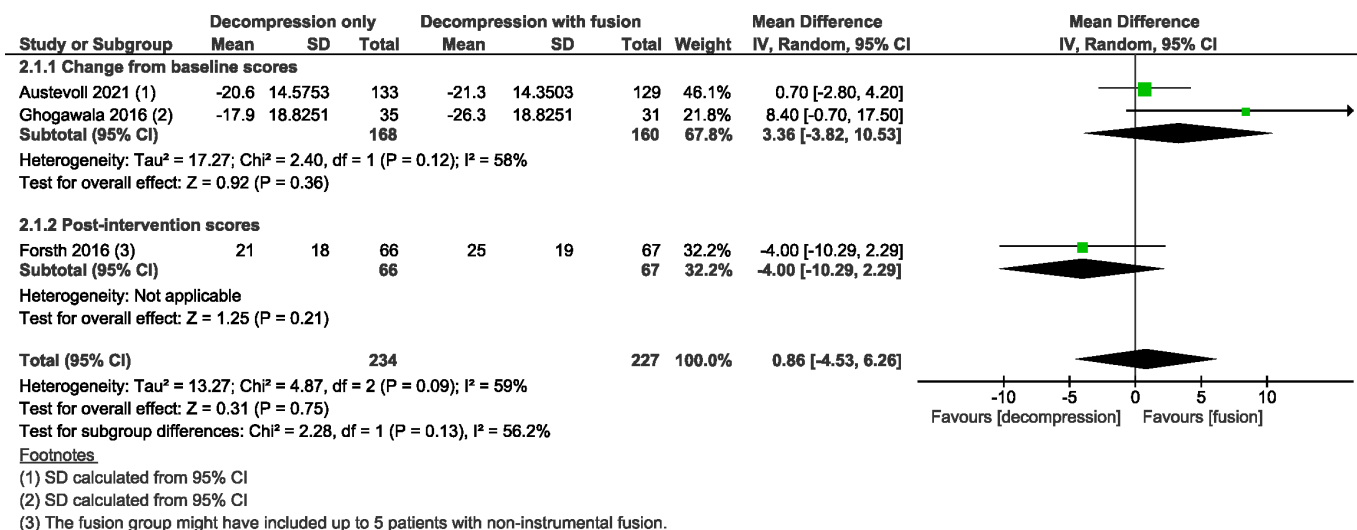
| Study or Subgroup | Decompression only Mean | SD | Total | Decompression with fusion Mean | SD | Total | Weight | Mean Difference IV, Random, 95% CI |
|---|---|---|---|---|---|---|---|---|
| **2.1.1 Change from baseline scores** | | | | | | | | |
| Austevoll 2021 (1) | -20.6 | 14.5753 | 133 | -21.3 | 14.3503 | 129 | 46.1% | 0.70 [-2.80, 4.20] |
| Ghogawala 2016 (2) | -17.9 | 18.8251 | 35 | -26.3 | 18.8251 | 31 | 21.8% | 8.40 [-0.70, 17.50] |
| **Subtotal (95% CI)** | | | **168** | | | **160** | **67.8%** | **3.36 [-3.82, 10.53]** |

Heterogeneity: Tau² = 17.27; Chi² = 2.40, df = 1 (P = 0.12); I² = 58%
Test for overall effect: Z = 0.92 (P = 0.36)

| Study or Subgroup | Mean | SD | Total | Mean | SD | Total | Weight | Mean Difference IV, Random, 95% CI |
|---|---|---|---|---|---|---|---|---|
| **2.1.2 Post-intervention scores** | | | | | | | | |
| Forsth 2016 (3) | 21 | 18 | 66 | 25 | 19 | 67 | 32.2% | -4.00 [-10.29, 2.29] |
| **Subtotal (95% CI)** | | | **66** | | | **67** | **32.2%** | **-4.00 [-10.29, 2.29]** |

Heterogeneity: Not applicable
Test for overall effect: Z = 1.25 (P = 0.21)

| | | | | | | | | |
|---|---|---|---|---|---|---|---|---|
| **Total (95% CI)** | | | **234** | | | **227** | **100.0%** | **0.86 [-4.53, 6.26]** |

Heterogeneity: Tau² = 13.27; Chi² = 4.87, df = 2 (P = 0.09); I² = 59%
Test for overall effect: Z = 0.31 (P = 0.75)
Test for subgroup differences: Chi² = 2.28, df = 1 (P = 0.13), I² = 56.2%

Mean Difference
IV, Random, 95% CI

-10 -5 0 5 10
Favours [decompression] Favours [fusion]

Footnotes
(1) SD calculated from 95% CI
(2) SD calculated from 95% CI
(3) The fusion group might have included up to 5 patients with non-instrumental fusion.